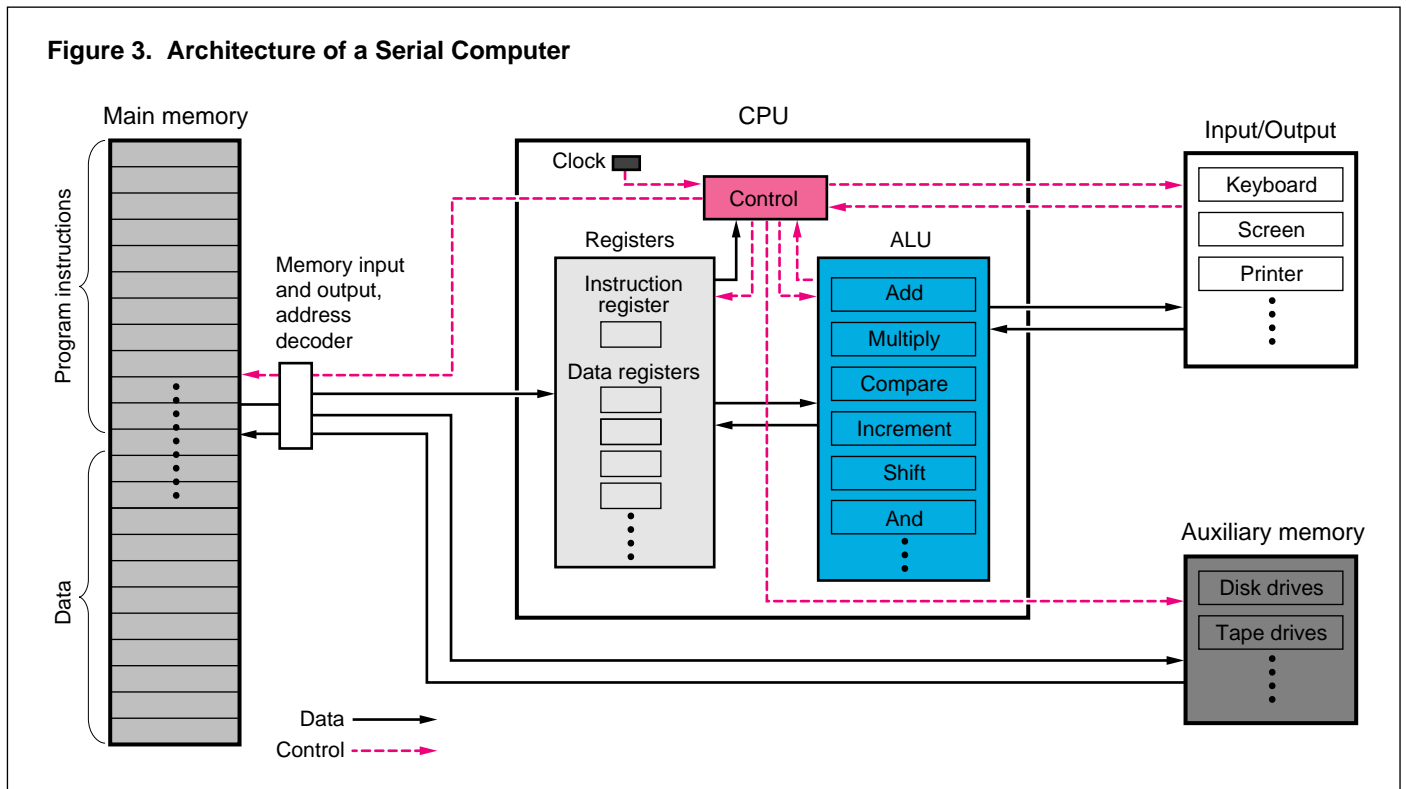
Figure 3. Architecture of a Serial Computer

Main memory

Program instructions

Data

Memory input and output, address decoder

CPU

Clock

Control

Registers

Instruction register

Data registers

ALU

Add

Multiply

Compare

Increment

Shift

And

Input/Output

Keyboard

Screen

Printer

Auxiliary memory

Disk drives

Tape drives

Data

Control